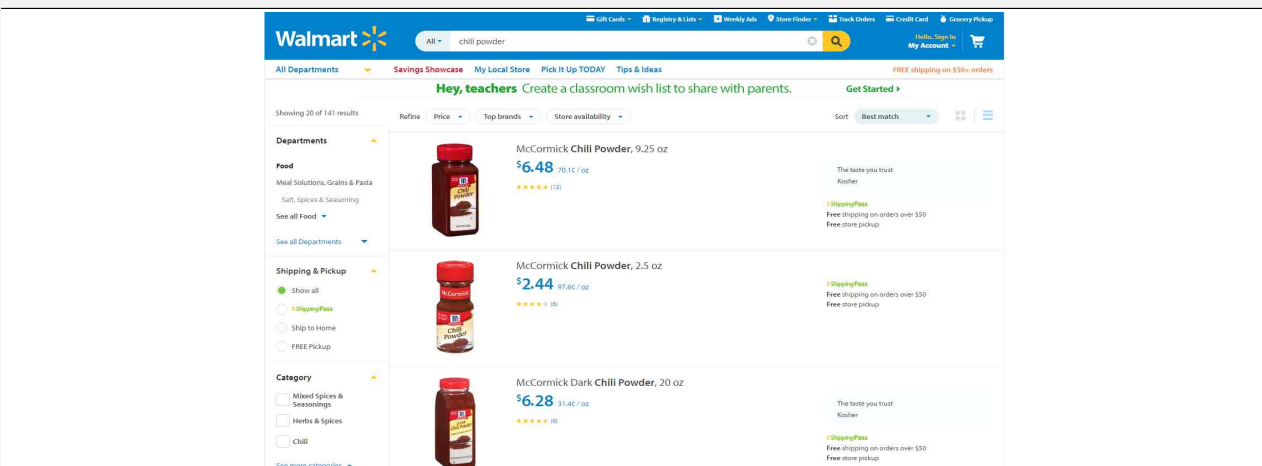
Gift Cards Registry & Lists Weekly Ads Store Finder Track Orders Credit Card Grocery Pickup

Walmart

All chili powder

Hello. Sign In
My Account

All Departments Savings Showcase My Local Store Pick It Up TODAY Tips & Ideas FREE shipping on $50+ orders

Hey, teachers Create a classroom wish list to share with parents. Get Started

Showing 20 of 141 results

Refine Price Top brands Store availability

Sort Best match

Departments

Food
Meal Solutions, Grains & Pasta
Salt, Spices & Seasoning
See all Food

See all Departments

Shipping & Pickup

Show all
ShippingPass
Ship to Home
FREE Pickup

Category

Mixed Spices & Seasonings
Herbs & Spices
Chili

See more categories

McCormick Chili Powder, 9.25 oz
$6.48 70.1¢ / oz
(12)

The taste you trust
Kosher

ShippingPass
Free shipping on orders over $50
Free store pickup

McCormick Chili Powder, 2.5 oz
$2.44 97.6¢ / oz
(6)

ShippingPass
Free shipping on orders over $50
Free store pickup

McCormick Dark Chili Powder, 20 oz
$6.28 31.4¢ / oz
(6)

The taste you trust
Kosher

ShippingPass
Free shipping on orders over $50
Free store pickup